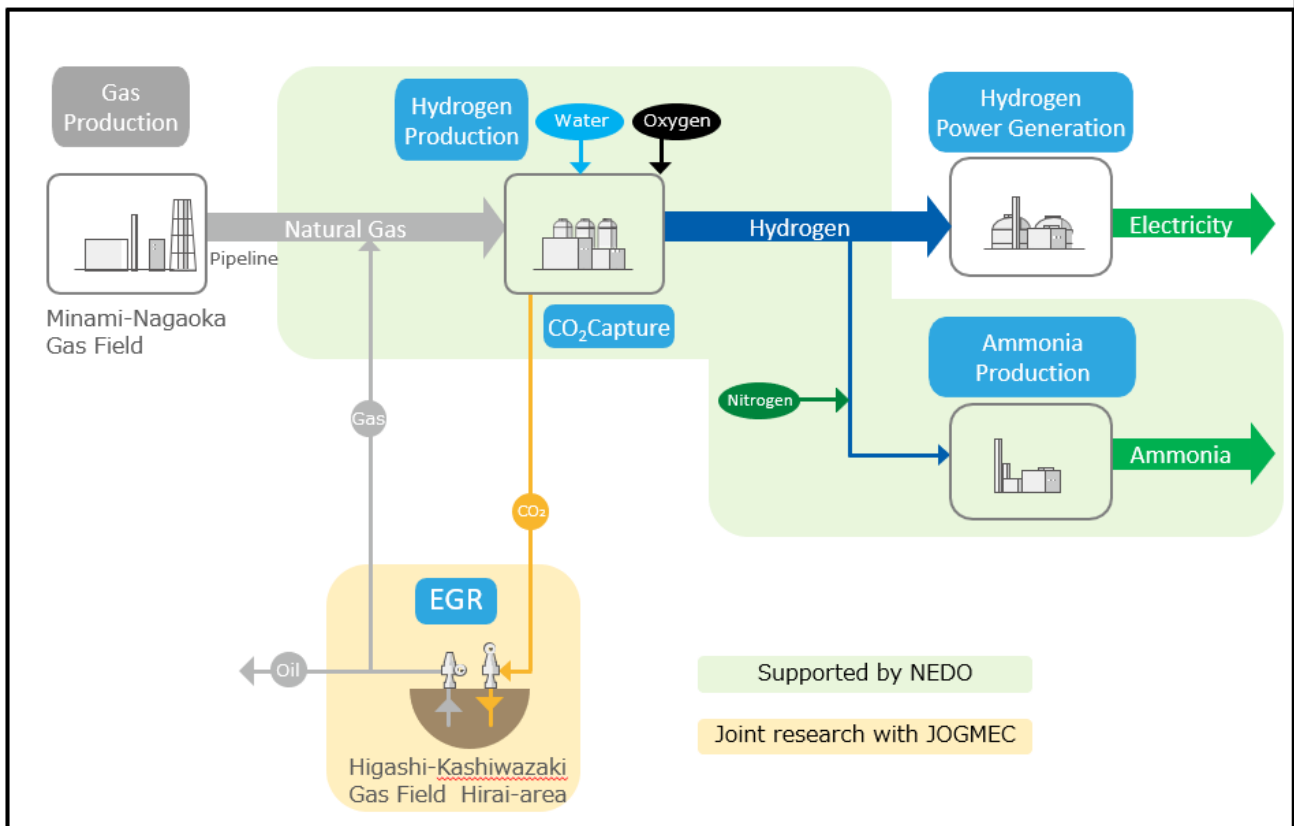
Gas Production

Hydrogen Production

Water

Oxygen

Hydrogen Power Generation

Natural Gas

Pipeline

Hydrogen

Electricity

Minami-Nagaoka Gas Field

$CO_2$Capture

Ammonia Production

Nitrogen

Gas

Ammonia

$CO_2$

EGR

Oil

Supported by NEDO

Joint research with JOGMEC

Higashi-Kashiwazaki Gas Field Hirai-area